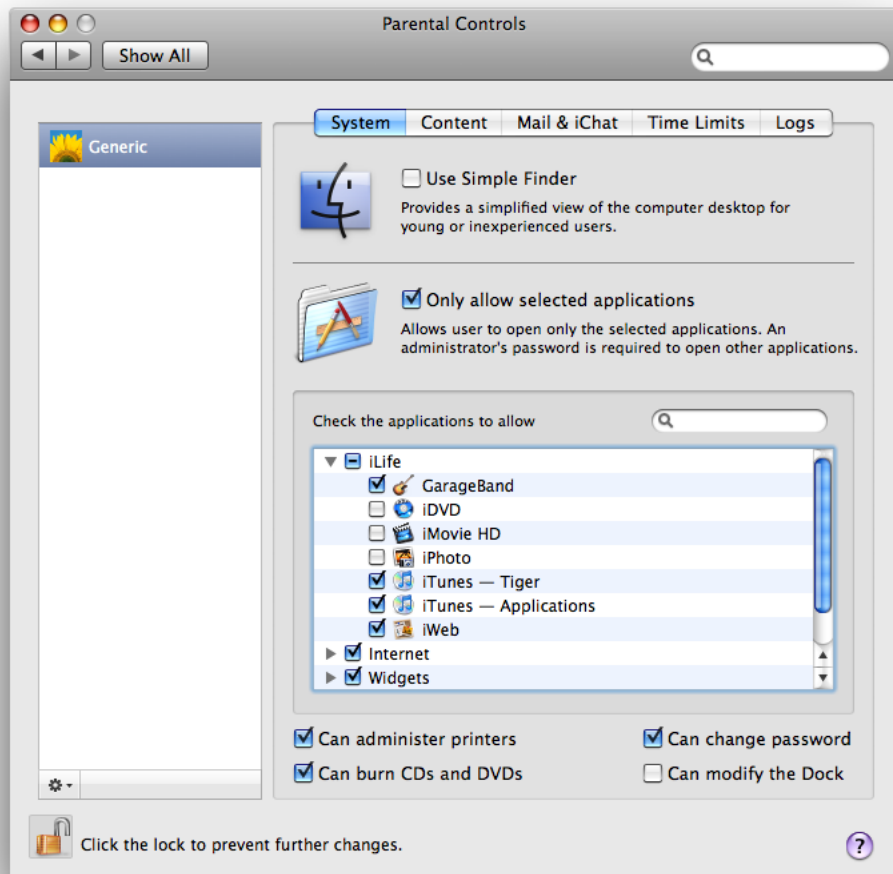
Parental Controls

Show All

Generic

System | Content | Mail & iChat | Time Limits | Logs

Use Simple Finder
Provides a simplified view of the computer desktop for young or inexperienced users.

Only allow selected applications
Allows user to open only the selected applications. An administrator's password is required to open other applications.

Check the applications to allow

iLife
GarageBand
iDVD
iMovie HD
iPhoto
iTunes — Tiger
iTunes — Applications
iWeb
Internet
Widgets

Can administer printers
Can change password
Can burn CDs and DVDs
Can modify the Dock

Click the lock to prevent further changes.

?